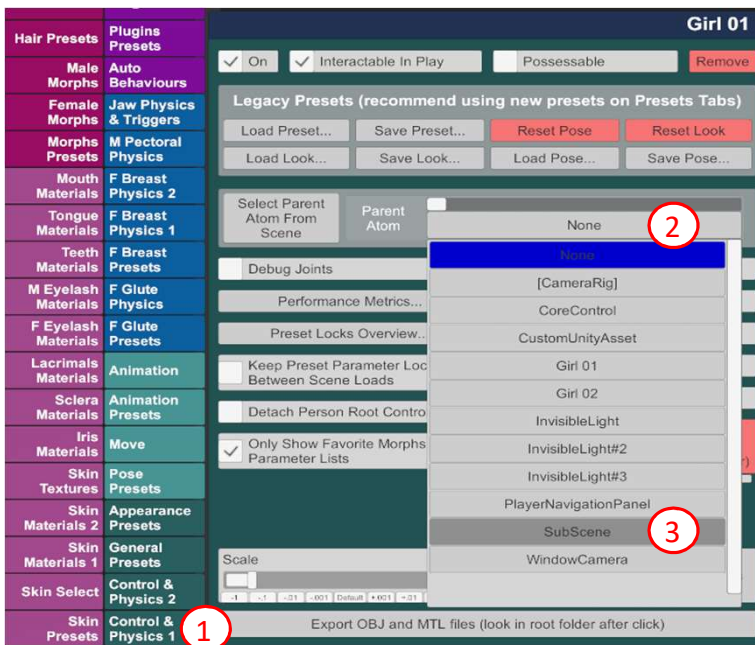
Hair Presets
Plugins Presets
Male Morphs
Auto Behaviours
Female Morphs
Jaw Physics & Triggers
Morphs Presets
M Pectoral Physics
Mouth Materials
F Breast Physics 2
Tongue Materials
F Breast Physics 1
Teeth Materials
F Breast Presets
M Eyelash Materials
F Glute Physics
F Eyelash Materials
F Glute Presets
Lacrimals Materials
Animation
Sclera Materials
Animation Presets
Iris Materials
Move
Skin Textures
Pose Presets
Skin Materials 2
Appearance Presets
Skin Materials 1
General Presets
Skin Select
Control & Physics 2
Skin Presets
Control & Physics 1

Girl 01

On
Interactable In Play
Possessable
Remove

Legacy Presets (recommend using new presets on Presets Tabs)
Load Preset...
Save Preset...
Reset Pose
Reset Look
Load Look...
Save Look...
Load Pose...
Save Pose...

Select Parent Atom From Scene
Parent Atom
None
2
None
[CameraRig]
CoreControl
CustomUnityAsset
Girl 01
Girl 02
InvisibleLight
InvisibleLight#2
InvisibleLight#3
PlayerNavigationPanel
SubScene
3
WindowCamera

Debug Joints
Performance Metrics...
Preset Locks Overview...
Keep Preset Parameter Loc Between Scene Loads
Detach Person Root Contro
Only Show Favorite Morphs Parameter Lists

Scale
-1 -.1 -.01 -.001 Default +.001 +.01

1
Export OBJ and MTL files (look in root folder after click)